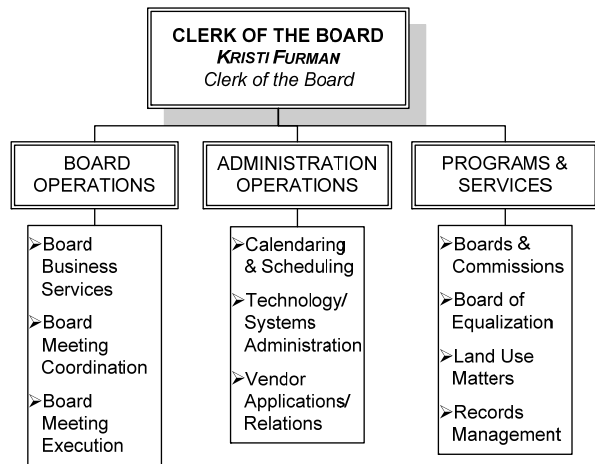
CLERK OF THE BOARD
KRISTI FURMAN
Clerk of the Board

BOARD OPERATIONS

ADMINISTRATION OPERATIONS

PROGRAMS & SERVICES

➢Board Business Services
➢Board Meeting Coordination
➢Board Meeting Execution

➢Calendaring & Scheduling
➢Technology/ Systems Administration
➢Vendor Applications/ Relations

➢Boards & Commissions
➢Board of Equalization
➢Land Use Matters
➢Records Management